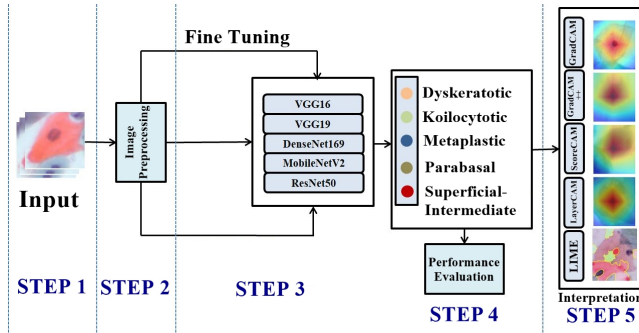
Fine Tuning

Input

Image Preprocessing

VGG16

VGG19

DenseNet169

MobileNetV2

ResNet50

Dyskeratotic

Koilocytotic

Metaplastic

Parabasal

Superficial-Intermediate

Performance Evaluation

GradCAM

GradCAM ++

ScoreCAM

LayerCAM

LIME

Interpretation

STEP 1

STEP 2

STEP 3

STEP 4

STEP 5